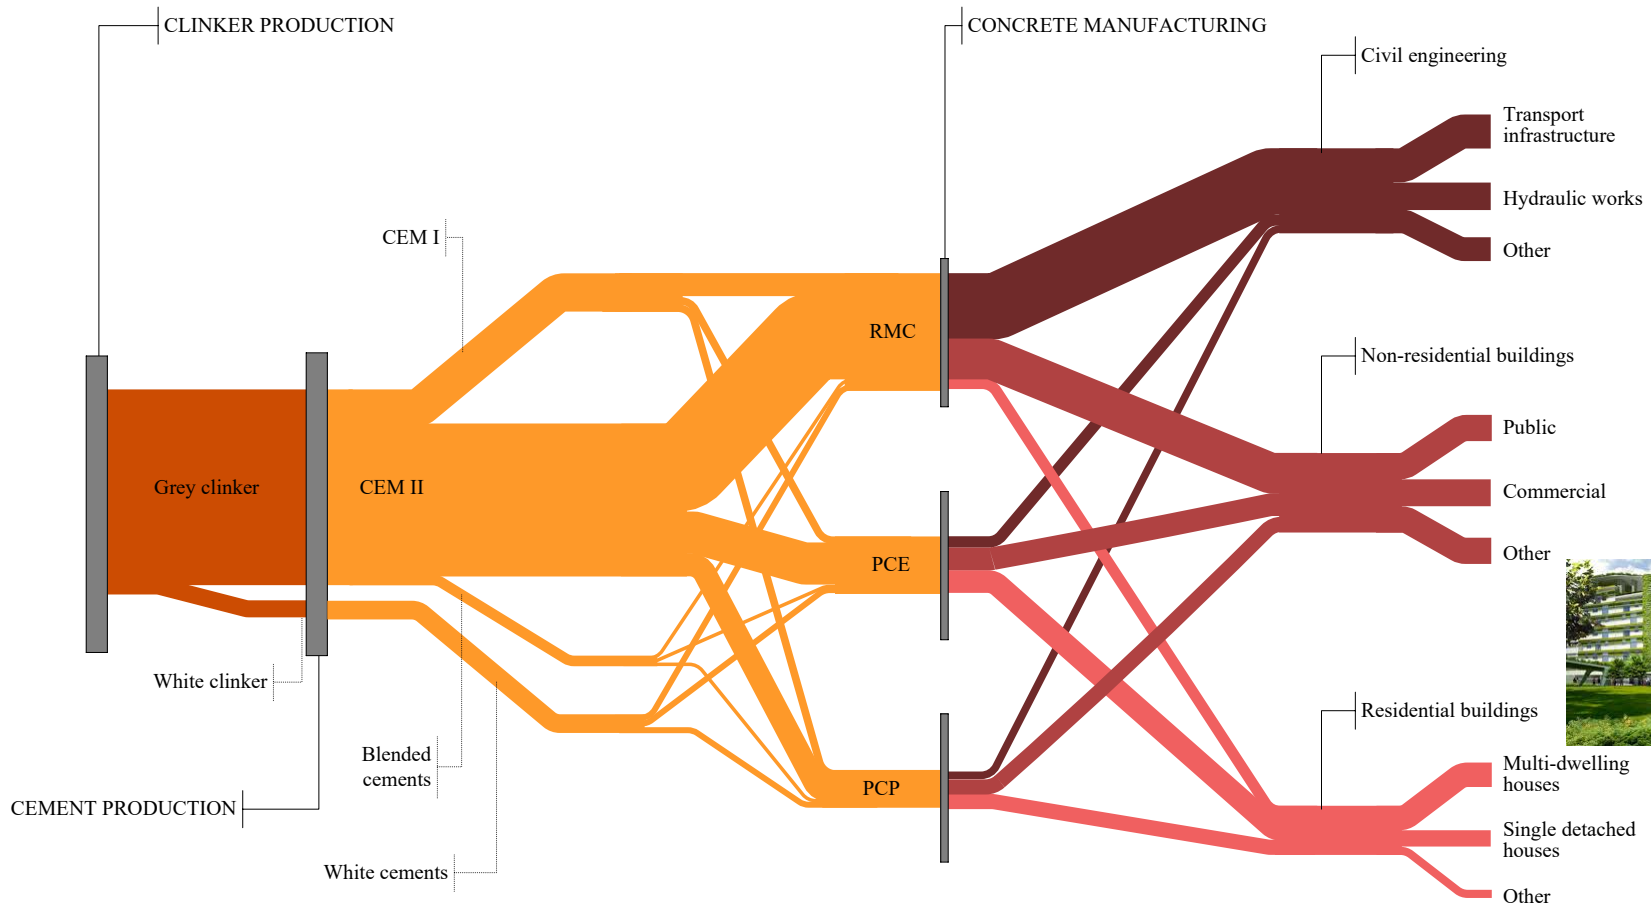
CLINKER PRODUCTION

CONCRETE MANUFACTURING

Civil engineering

Transport infrastructure

Hydraulic works

Other

CEM I

RMC

Non-residential buildings

Public

Grey clinker

CEM II

Commercial

PCE

Other

White clinker

Residential buildings

Blended cements

Multi-dwelling houses

PCP

CEMENT PRODUCTION

Single detached houses

White cements

Other